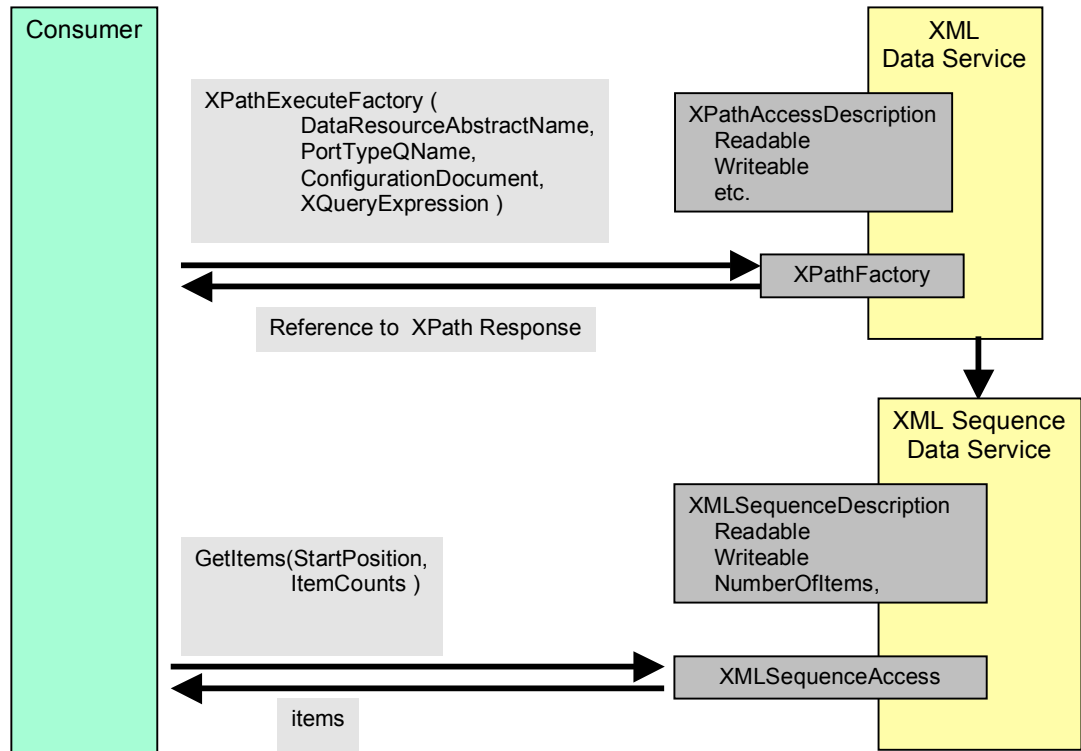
Consumer

XML Data Service

XPathExecuteFactory (
DataResourceAbstractName,
PortTypeQName,
ConfigurationDocument,
XQueryExpression )

XPathAccessDescription
Readable
Writeable
etc.

XPathFactory

Reference to XPath Response

XML Sequence Data Service

XMLSequenceDescription
Readable
Writeable
NumberOfItems,

GetItems(StartPosition,
ItemCounts )

XMLSequenceAccess

items